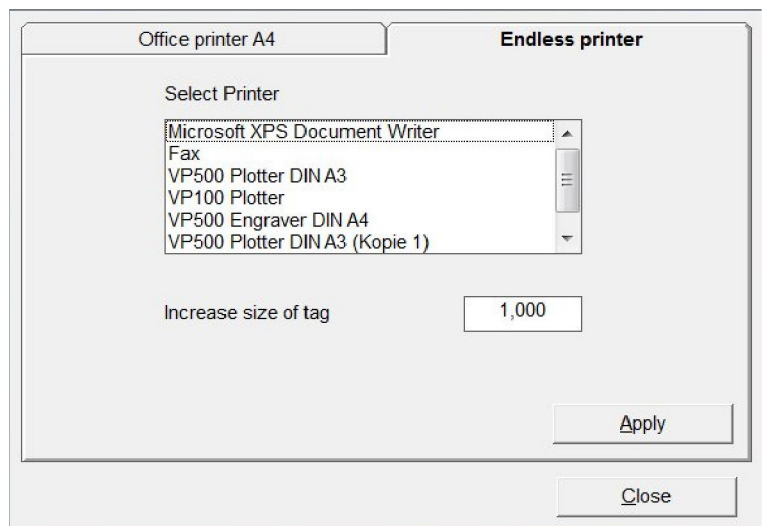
Office printer A4

Endless printer

Select Printer

Microsoft XPS Document Writer
Fax
VP500 Plotter DIN A3
VP100 Plotter
VP500 Engraver DIN A4
VP500 Plotter DIN A3 (Kopie 1)

Increase size of tag

1,000

Apply

Close